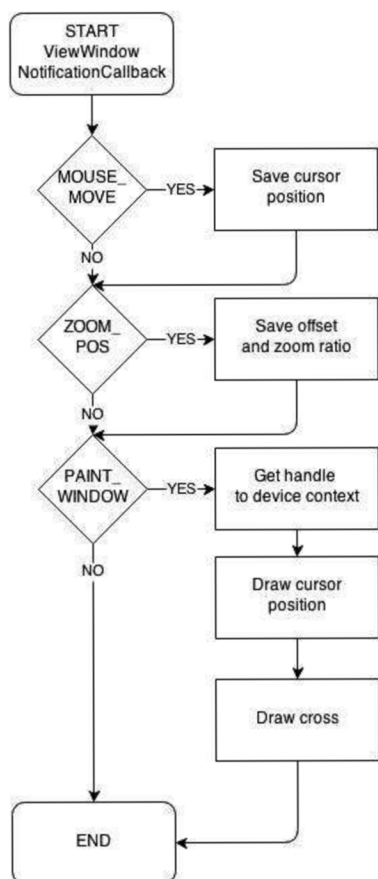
START
ViewWindow
NotificationCallback

MOUSE_
MOVE

YES

Save cursor position

NO

ZOOM_
POS

YES

Save offset and zoom ratio

NO

PAINT_
WINDOW

YES

Get handle to device context

NO

Draw cursor position

Draw cross

END